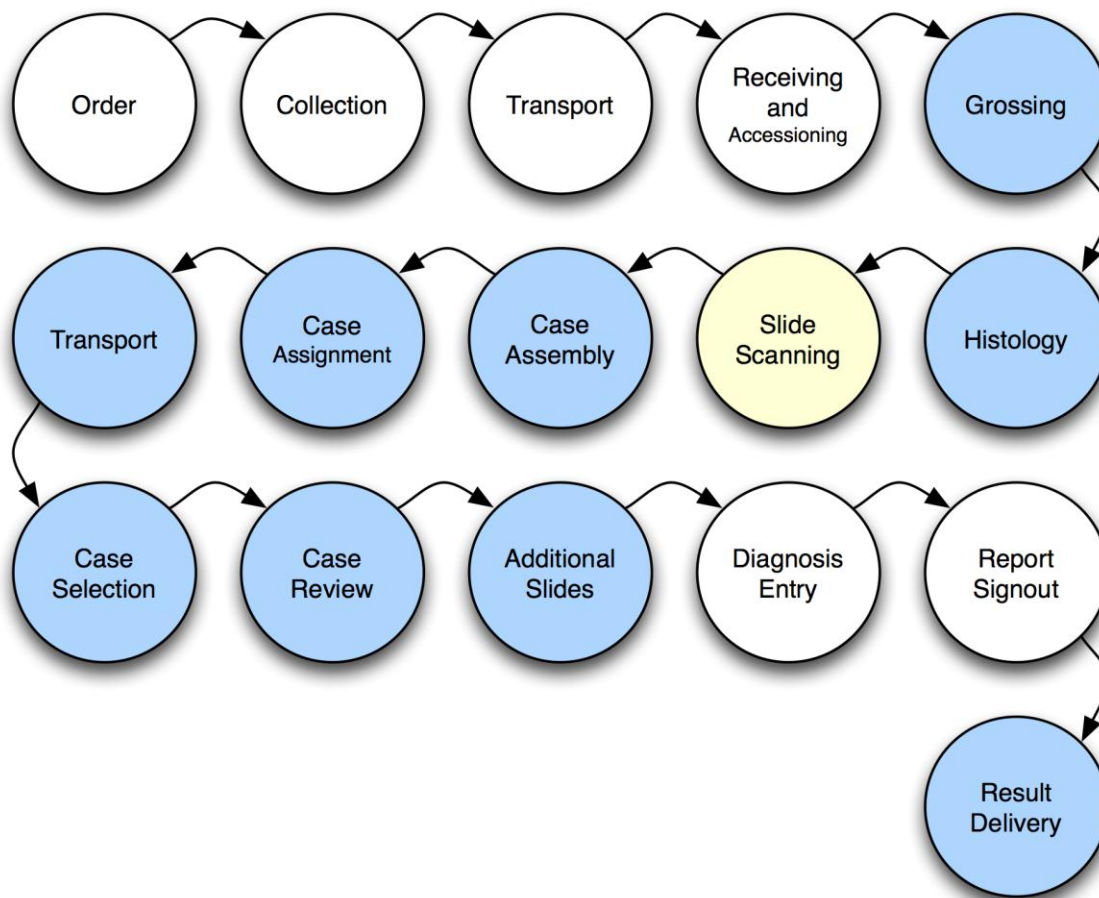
Order

Collection

Transport

Receiving and Accessioning

Grossing

Histology

Slide Scanning

Case Assembly

Case Assignment

Transport

Case Selection

Case Review

Additional Slides

Diagnosis Entry

Report Signout

Result Delivery